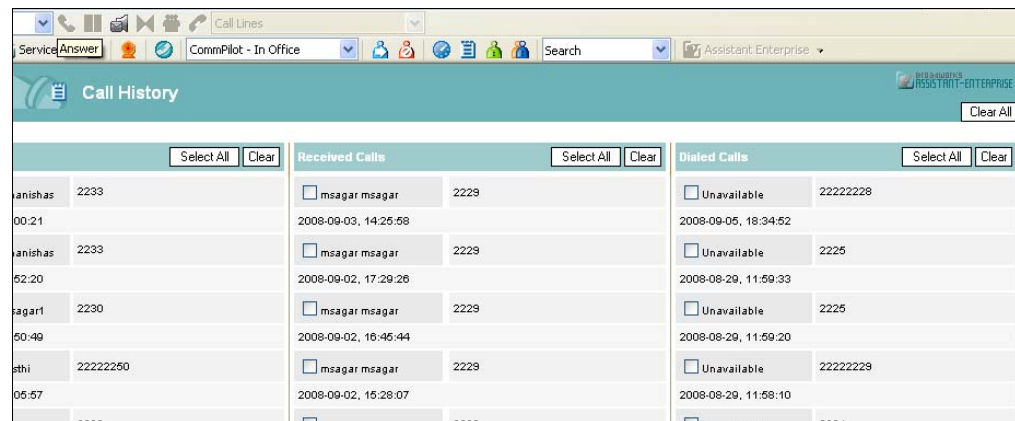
Call Lines

Service Answer CommPilot - In Office Search Assistant Enterprise

Call History

BroadWorks ASSISTANT-ENTERPRISE

Clear All

Select All Clear

anishas 2233
00:21
anishas 2233
52:20
sagar1 2230
50:49
sthi 22222250
05:57

Received Calls Select All Clear

msagar msagar 2229
2008-09-03, 14:25:58
msagar msagar 2229
2008-09-02, 17:29:26
msagar msagar 2229
2008-09-02, 16:45:44
msagar msagar 2229
2008-09-02, 15:28:07

Dialed Calls Select All Clear

Unavailable 22222228
2008-09-05, 18:34:52
Unavailable 2225
2008-08-29, 11:59:33
Unavailable 2225
2008-08-29, 11:59:20
Unavailable 22222229
2008-08-29, 11:58:10